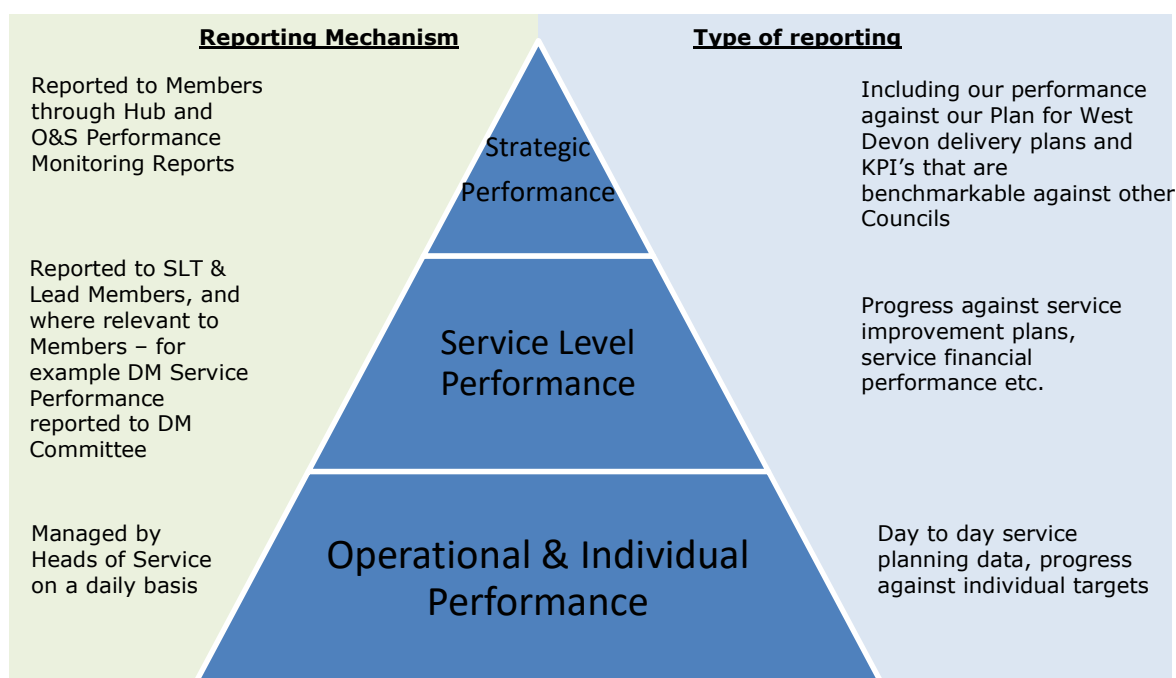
Reporting Mechanism

Type of reporting

Reported to Members through Hub and O&S Performance Monitoring Reports

Strategic Performance

Including our performance against our Plan for West Devon delivery plans and KPI's that are benchmarkable against other Councils

Reported to SLT & Lead Members, and where relevant to Members – for example DM Service Performance reported to DM Committee

Service Level Performance

Progress against service improvement plans, service financial performance etc.

Managed by Heads of Service on a daily basis

Operational & Individual Performance

Day to day service planning data, progress against individual targets